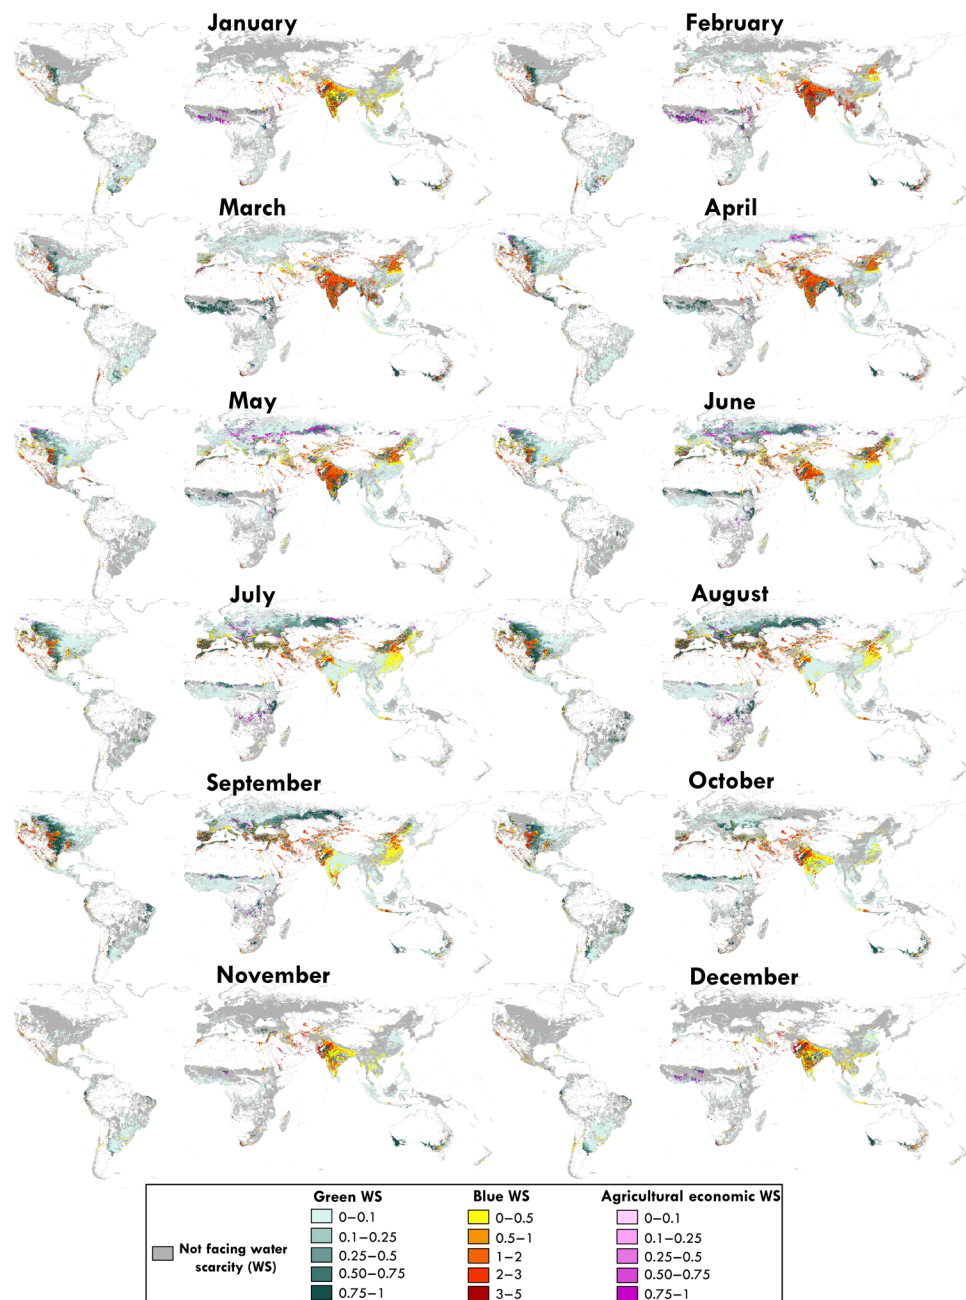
January

February

March

April

May

June

July

August

September

October

November

December

Not facing water scarcity (WS)

Green WS
0–0.1
0.1–0.25
0.25–0.5
0.50–0.75
0.75–1

Blue WS
0–0.5
0.5–1
1–2
2–3
3–5

Agricultural economic WS
0–0.1
0.1–0.25
0.25–0.5
0.50–0.75
0.75–1